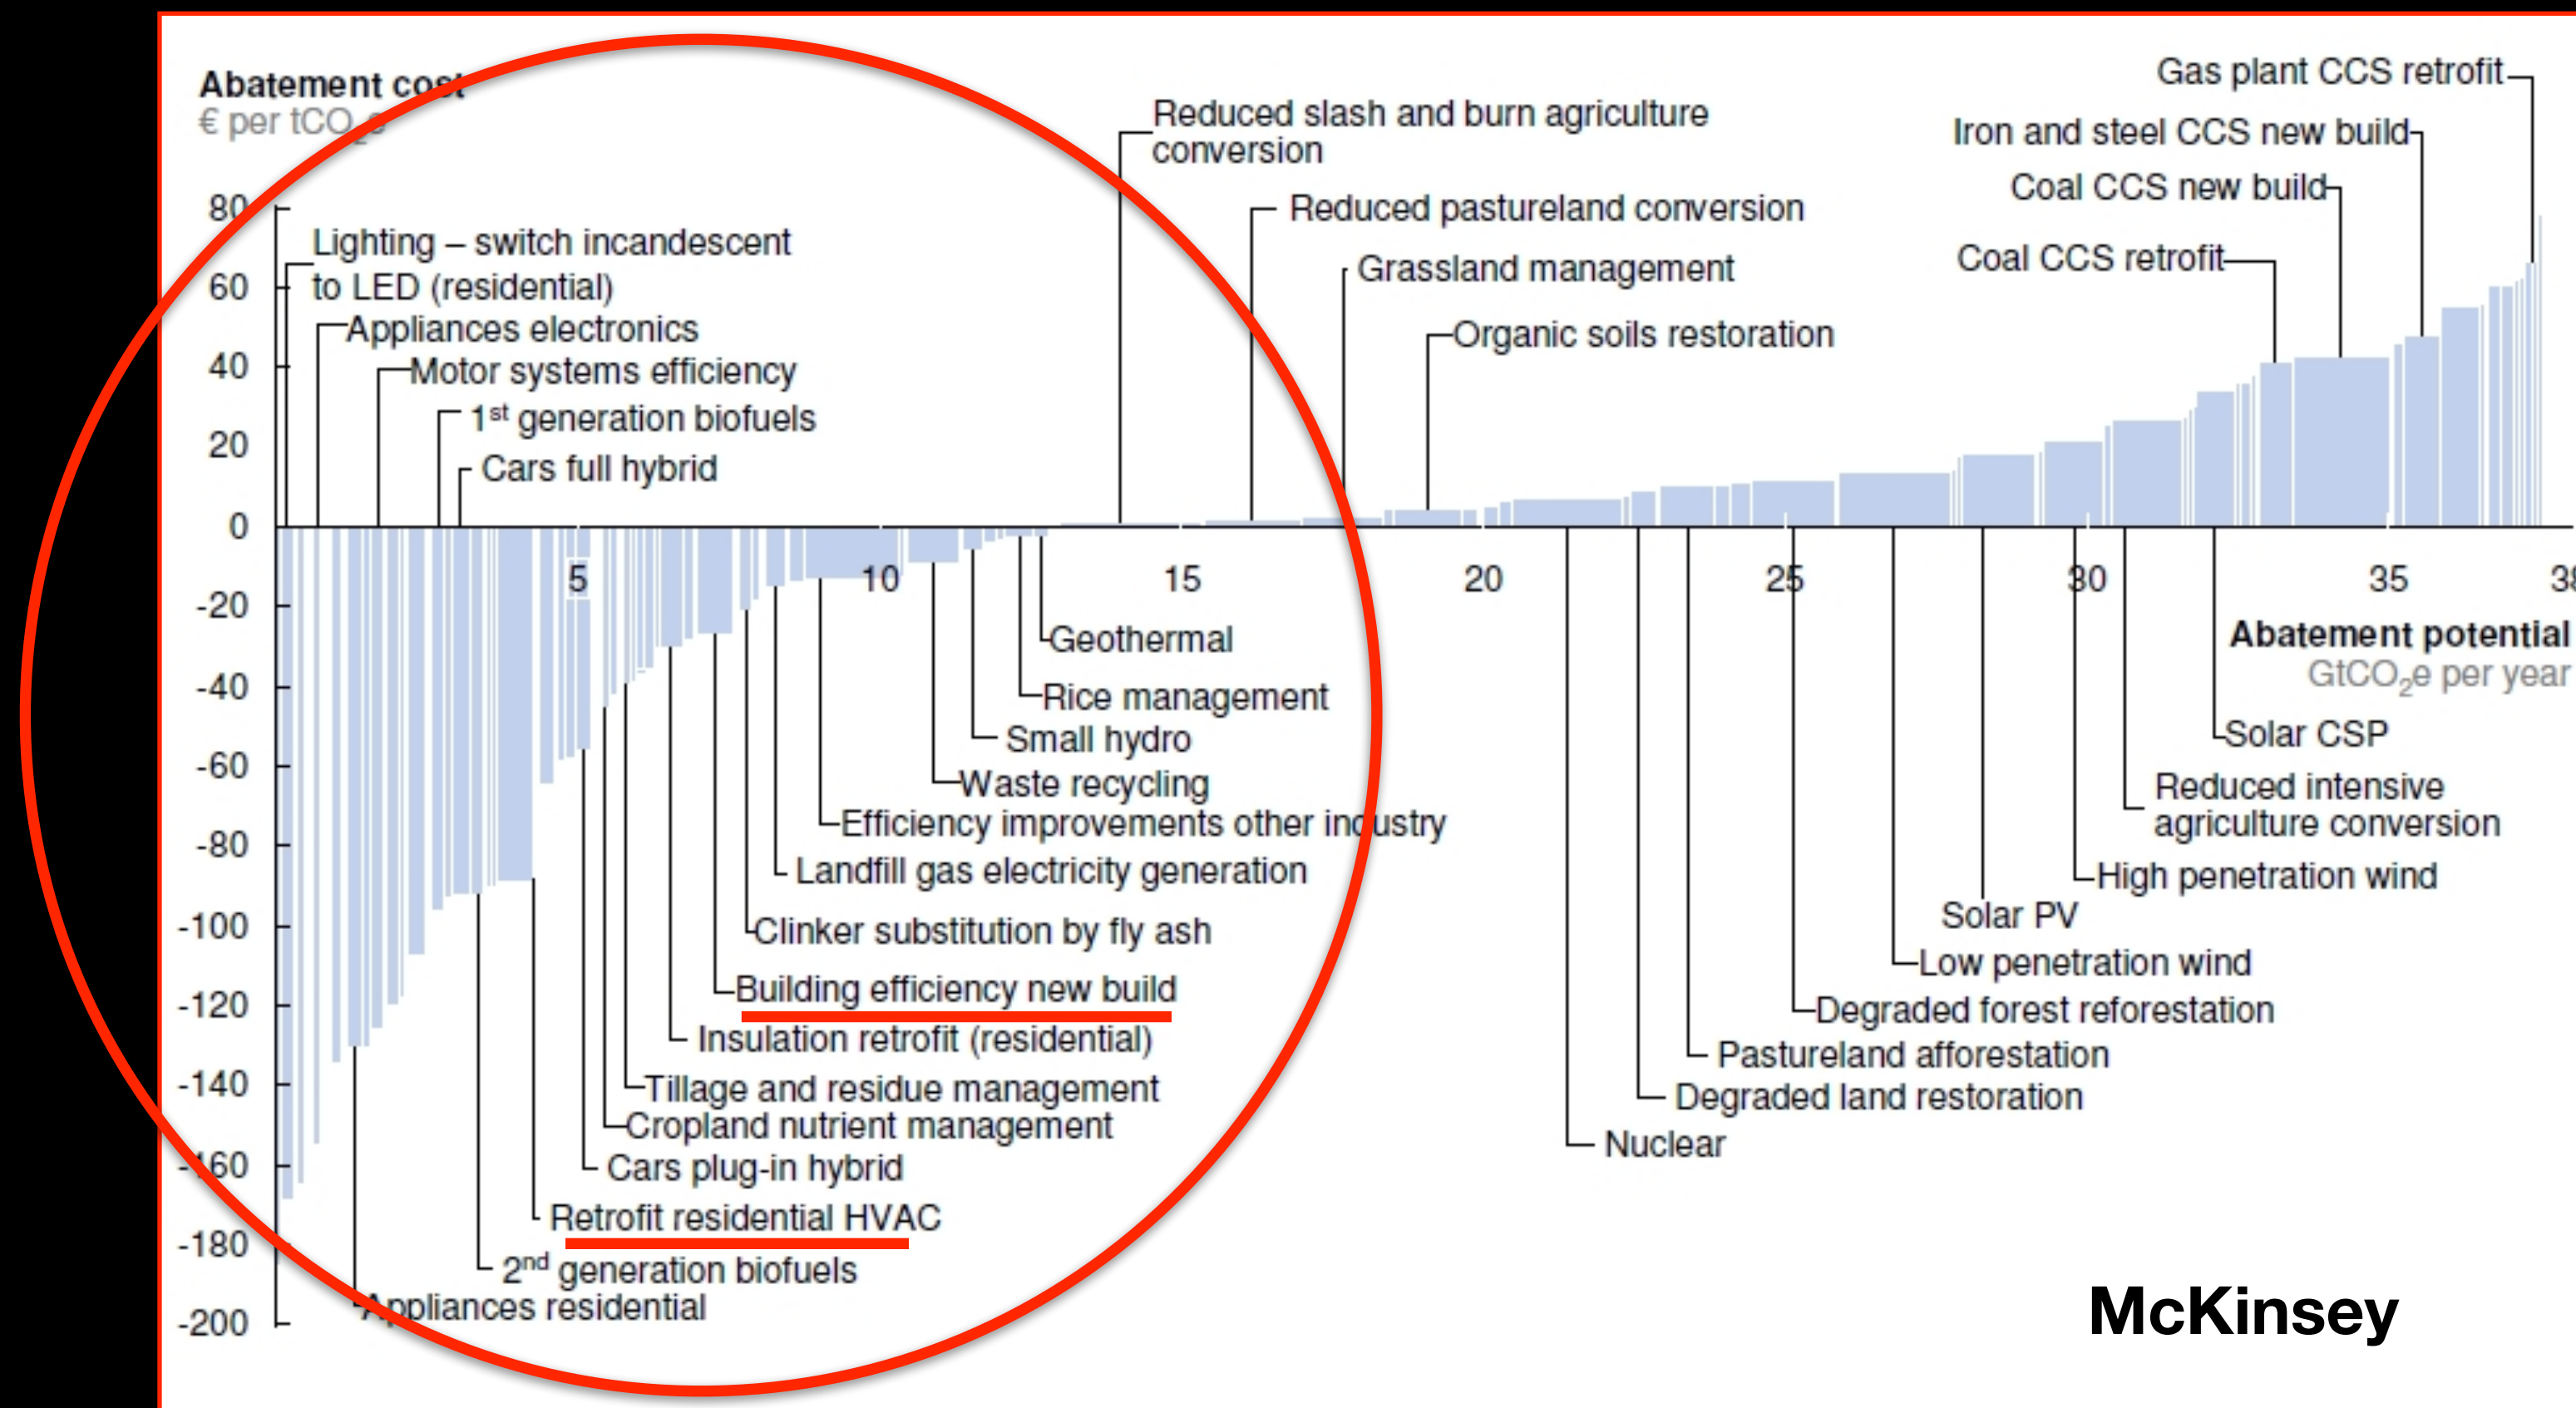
Abatement cost
€ per $tCO_2e$

80
60
40
20
0
-20
-40
-60
-80
-100
-120
-140
-160
-180
-200

5
10
15
20
25
30
35
3

Lighting – switch incandescent to LED (residential)
Appliances electronics
Motor systems efficiency
1st generation biofuels
Cars full hybrid

Reduced slash and burn agriculture conversion
Reduced pastureland conversion
Grassland management
Organic soils restoration

Gas plant CCS retrofit
Iron and steel CCS new build
Coal CCS new build
Coal CCS retrofit

Geothermal
Rice management
Small hydro
Waste recycling
Efficiency improvements other industry
Landfill gas electricity generation
Clinker substitution by fly ash
Building efficiency new build
Insulation retrofit (residential)
Tillage and residue management
Cropland nutrient management
Cars plug-in hybrid
Retrofit residential HVAC
2nd generation biofuels
Appliances residential

Abatement potential
$GtCO_2e$ per year

Solar CSP
Reduced intensive agriculture conversion
High penetration wind
Solar PV
Low penetration wind
Degraded forest reforestation
Pastureland afforestation
Degraded land restoration
Nuclear

McKinsey